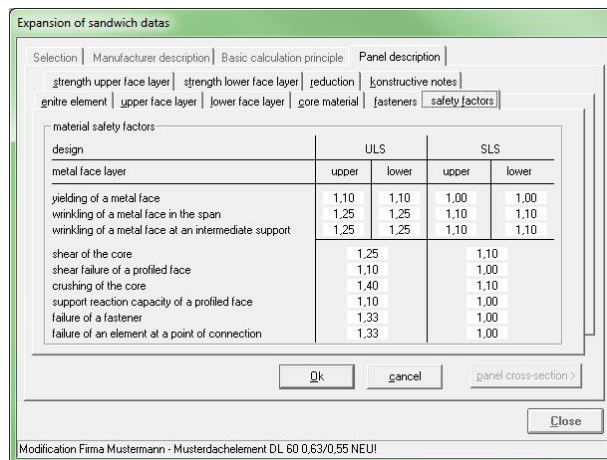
Expansion of sandwich datas

Selection | Manufacturer description | Basic calculation principle | Panel description

strength upper face layer | strength lower face layer | reduction | konstructive notes

enitre element | upper face layer | lower face layer | core material | fasteners | safety factors

material safety factors

| design | ULS | | SLS | |
|---|---|---|---|---|
| metal face layer | upper | lower | upper | lower |
| yielding of a metal face | 1,10 | 1,10 | 1,00 | 1,00 |
| wrinkling of a metal face in the span | 1,25 | 1,25 | 1,10 | 1,10 |
| wrinkling of a metal face at an intermediate support | 1,25 | 1,25 | 1,10 | 1,10 |
| shear of the core | 1,25 | | 1,10 | |
| shear failure of a profiled face | 1,10 | | 1,00 | |
| crushing of the core | 1,40 | | 1,10 | |
| support reaction capacity of a profiled face | 1,10 | | 1,00 | |
| failure of a fastener | 1,33 | | 1,00 | |
| failure of an element at a point of connection | 1,33 | | 1,00 | |

Ok | cancel | panel cross-section >

Close

Modification Firma Mustermann - Musterdachelement DL 60 0,63/0,55 NEU!